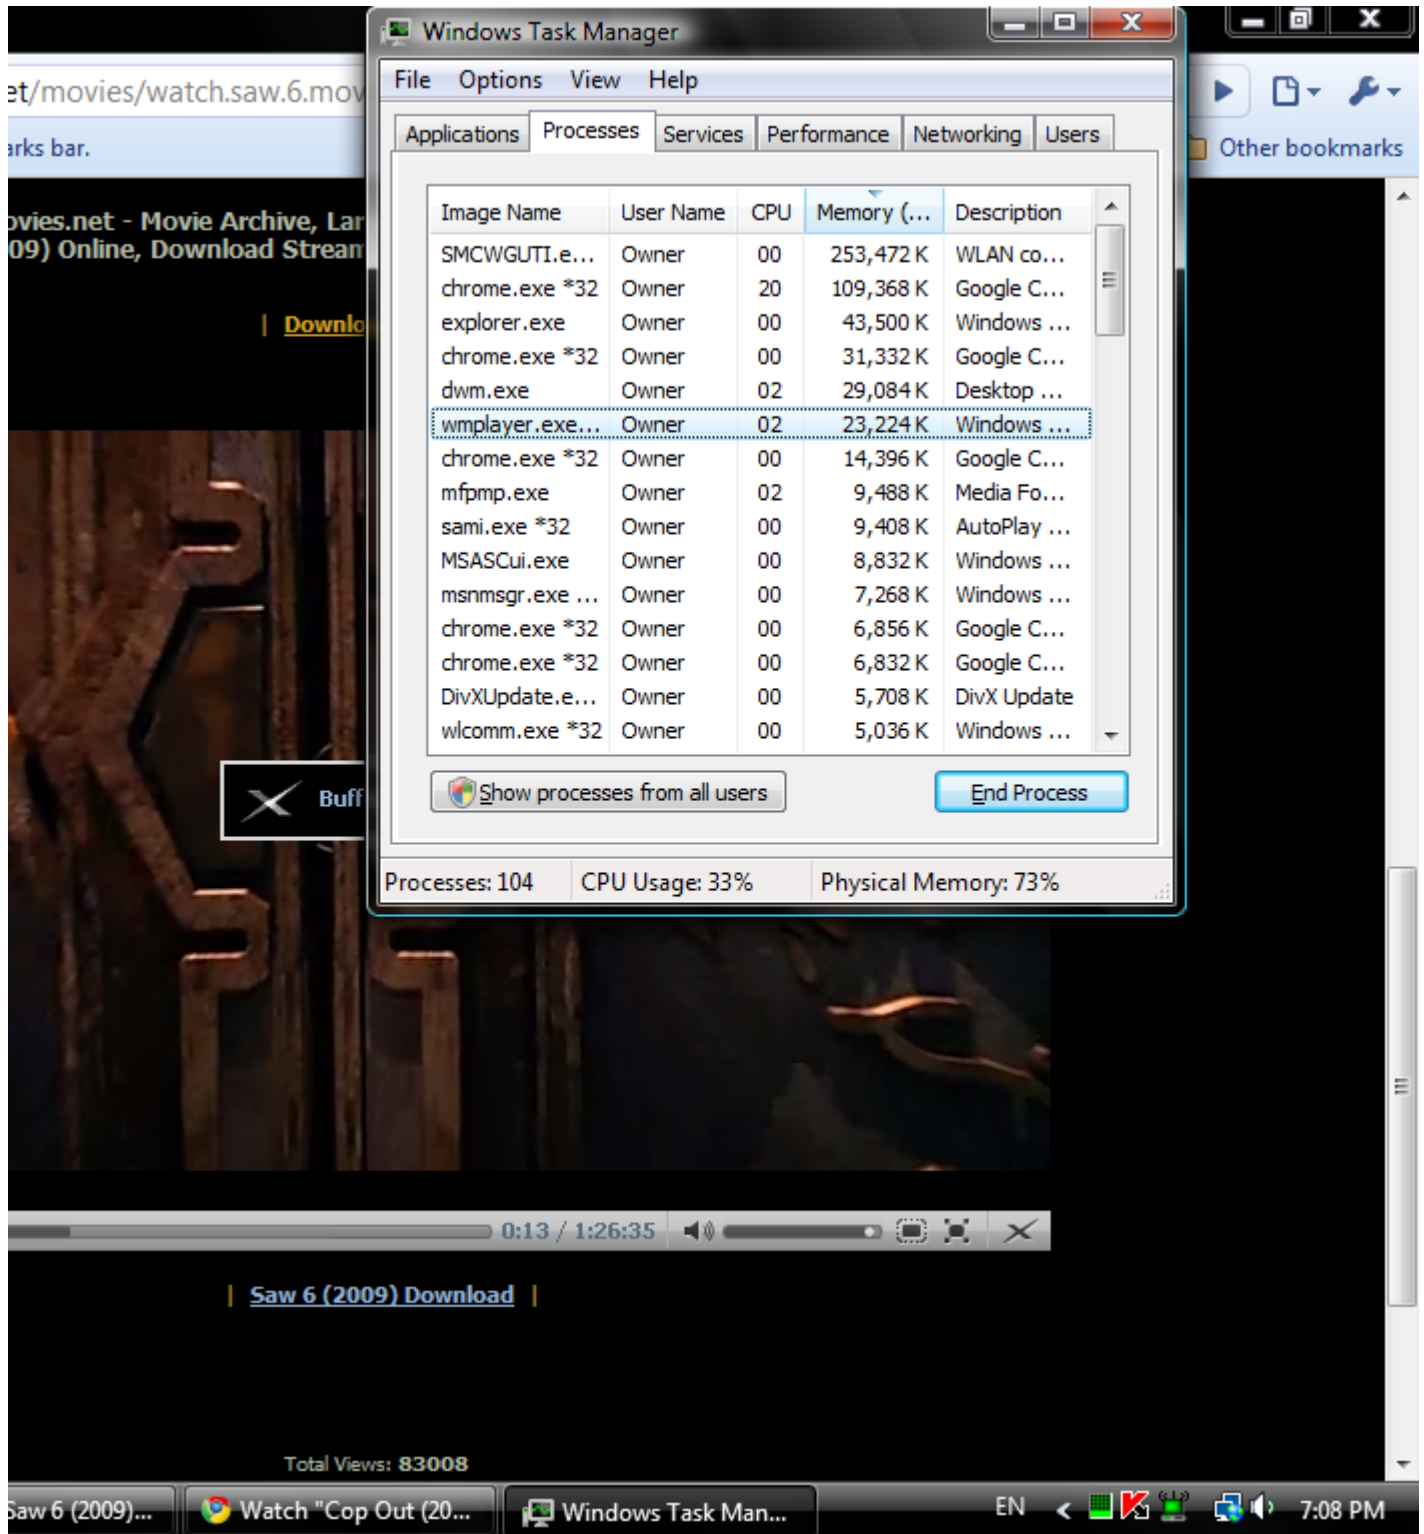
et/movies/watch.saw.6.mov

arks bar.

Other bookmarks

ovies.net - Movie Archive, Lar
09) Online, Download Stream

| Downlo

Buff

Windows Task Manager

File Options View Help

Applications Processes Services Performance Networking Users

| Image Name | User Name | CPU | Memory (... | Description |
|---|---|---|---|---|
| SMCWGUTI.e... | Owner | 00 | 253,472 K | WLAN co... |
| chrome.exe *32 | Owner | 20 | 109,368 K | Google C... |
| explorer.exe | Owner | 00 | 43,500 K | Windows ... |
| chrome.exe *32 | Owner | 00 | 31,332 K | Google C... |
| dwm.exe | Owner | 02 | 29,084 K | Desktop ... |
| wmplayer.exe... | Owner | 02 | 23,224 K | Windows ... |
| chrome.exe *32 | Owner | 00 | 14,396 K | Google C... |
| mfpmp.exe | Owner | 02 | 9,488 K | Media Fo... |
| sami.exe *32 | Owner | 00 | 9,408 K | AutoPlay ... |
| MSASCui.exe | Owner | 00 | 8,832 K | Windows ... |
| msnmsgr.exe ... | Owner | 00 | 7,268 K | Windows ... |
| chrome.exe *32 | Owner | 00 | 6,856 K | Google C... |
| chrome.exe *32 | Owner | 00 | 6,832 K | Google C... |
| DivXUpdate.e... | Owner | 00 | 5,708 K | DivX Update |
| wlcomm.exe *32 | Owner | 00 | 5,036 K | Windows ... |

Show processes from all users

End Process

Processes: 104 CPU Usage: 33% Physical Memory: 73%

0:13 / 1:26:35

| Saw 6 (2009) Download |

Total Views: 83008

Saw 6 (2009)... Watch "Cop Out (20... Windows Task Man... EN 7:08 PM